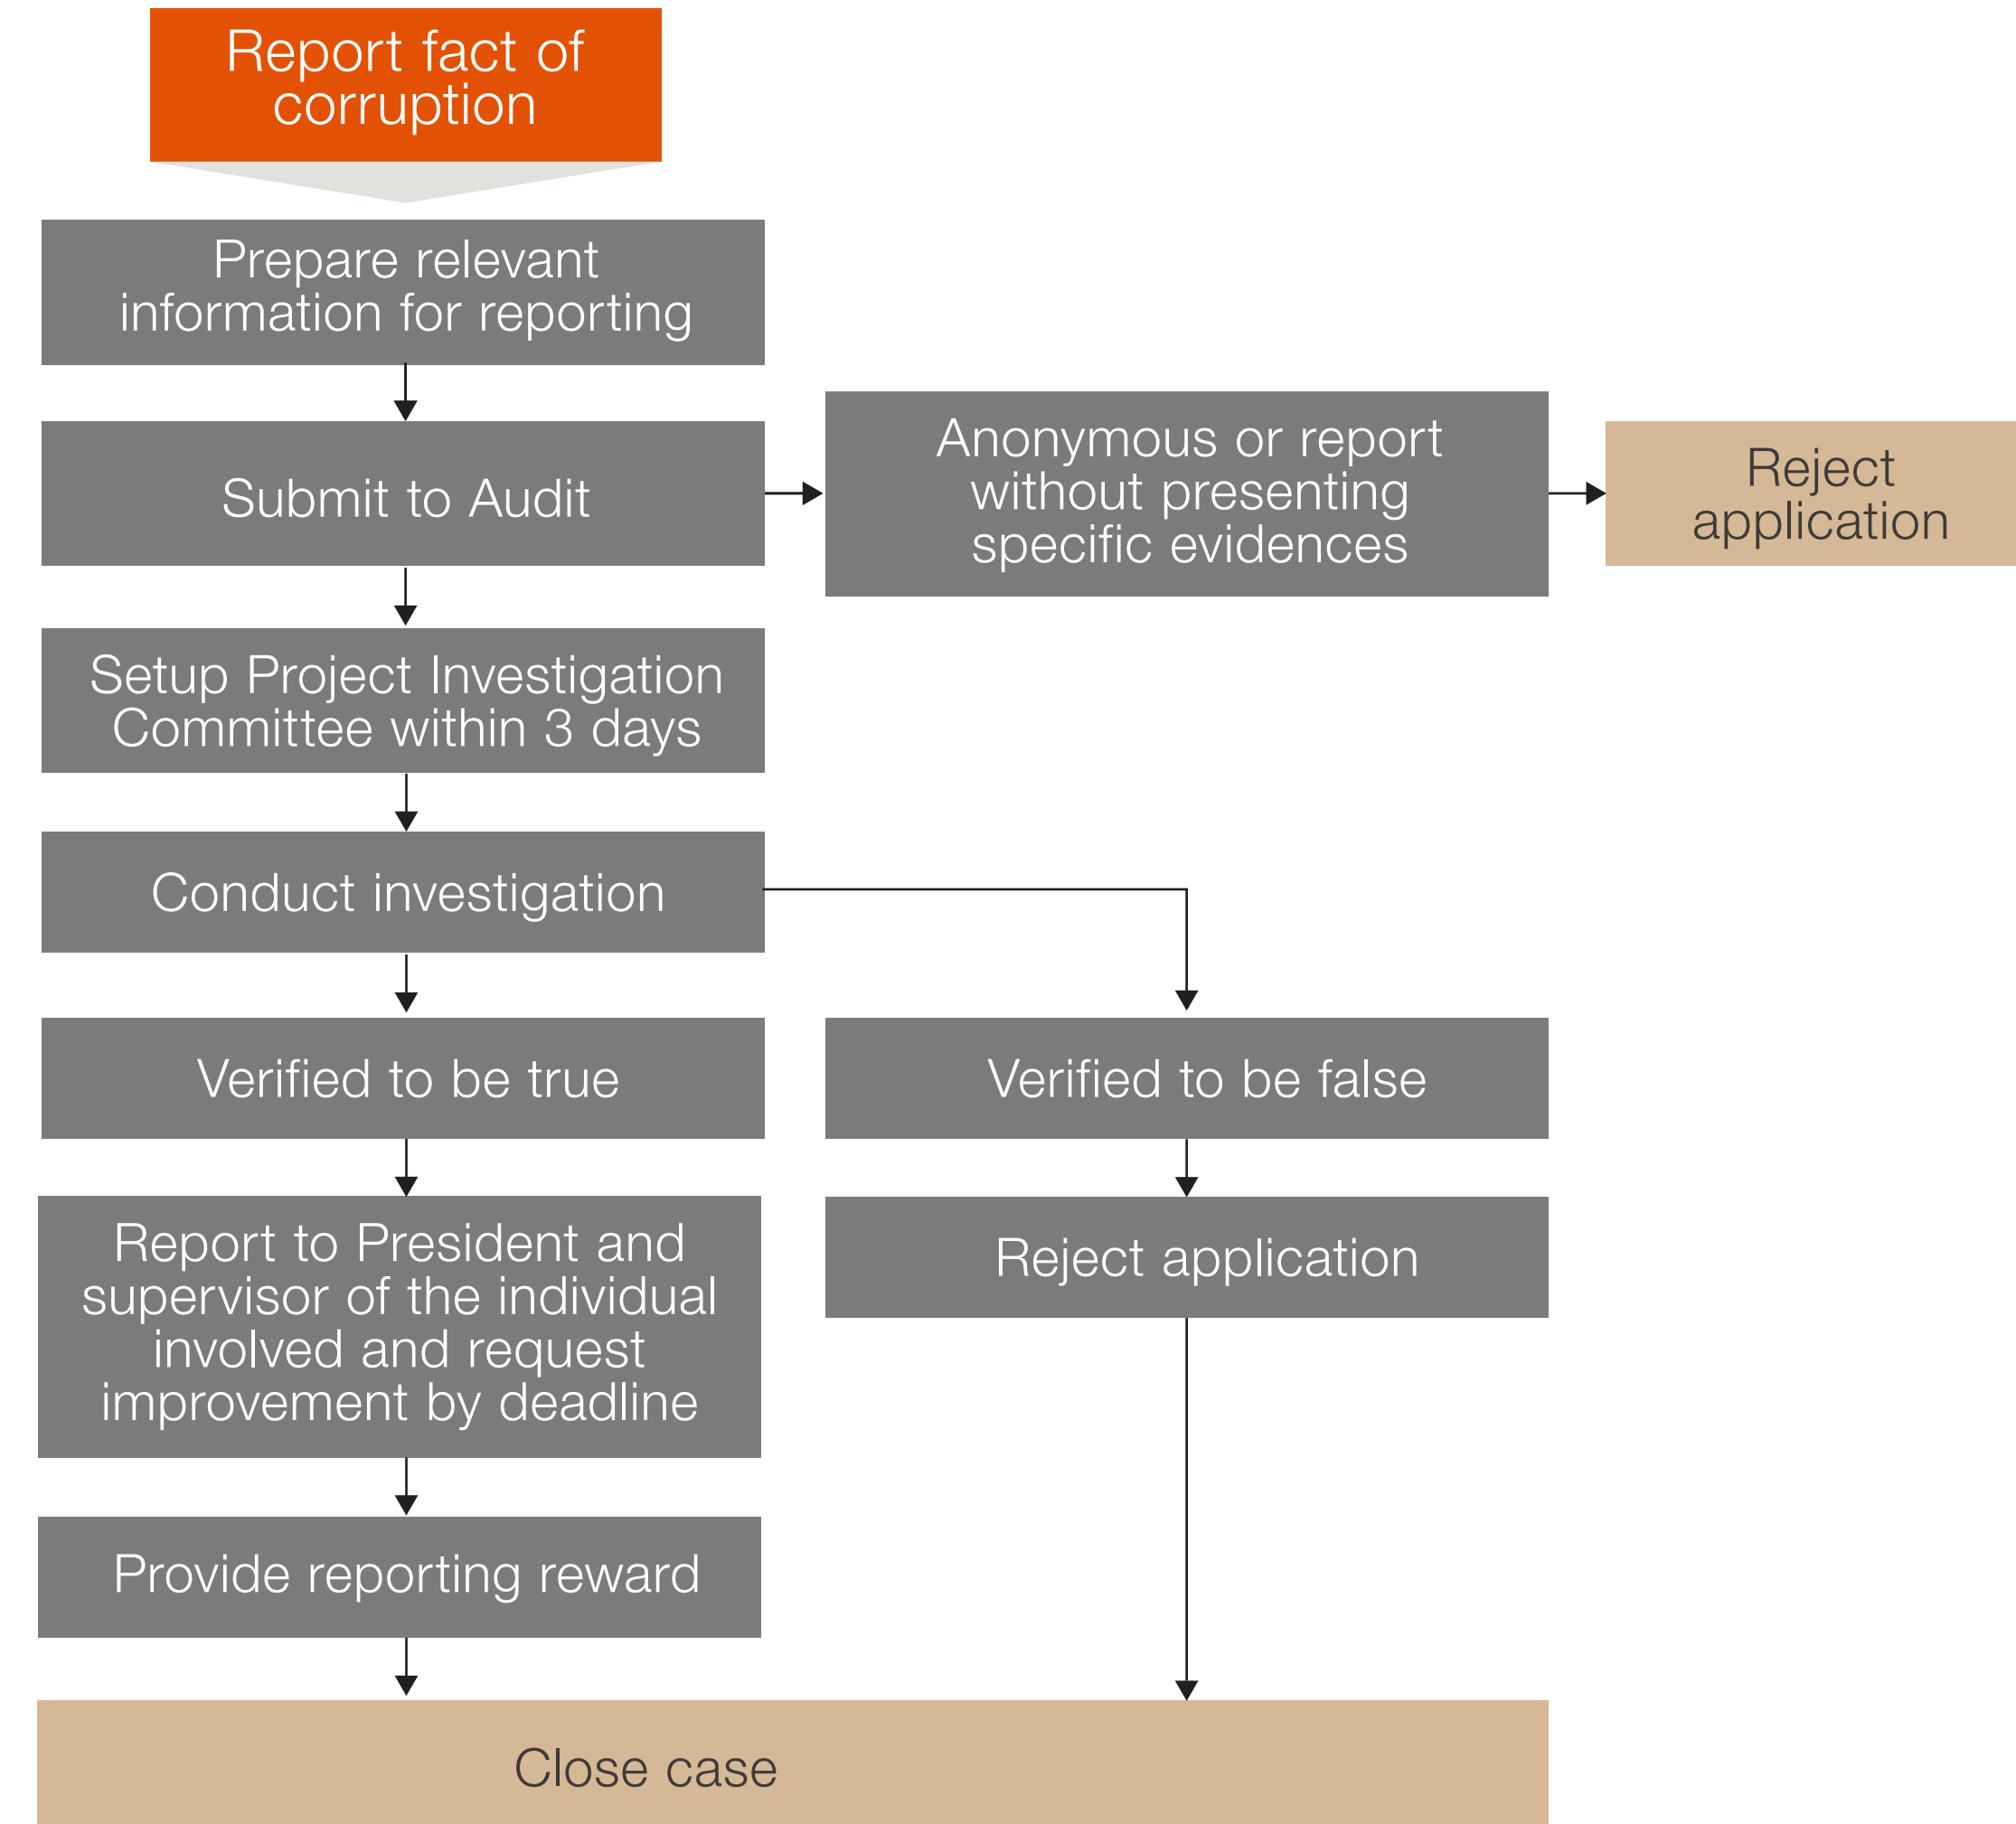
Report fact of corruption

Prepare relevant information for reporting

Submit to Audit

Anonymous or report without presenting specific evidences

Reject application

Setup Project Investigation Committee within 3 days

Conduct investigation

Verified to be true

Verified to be false

Report to President and supervisor of the individual involved and request improvement by deadline

Reject application

Provide reporting reward

Close case